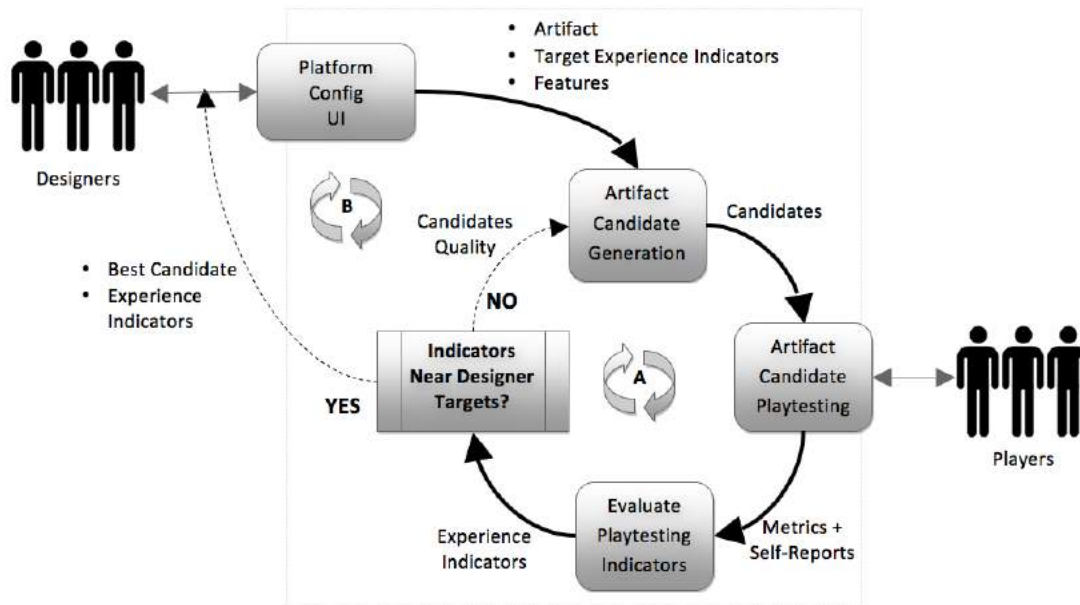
Designers

Platform Config UI

• Artifact
• Target Experience Indicators
• Features

B

Candidates Quality

Artifact Candidate Generation

Candidates

• Best Candidate
• Experience Indicators

NO

Indicators Near Designer Targets?

YES

A

Artifact Candidate Playtesting

Players

Experience Indicators

Evaluate Playtesting Indicators

Metrics + Self-Reports